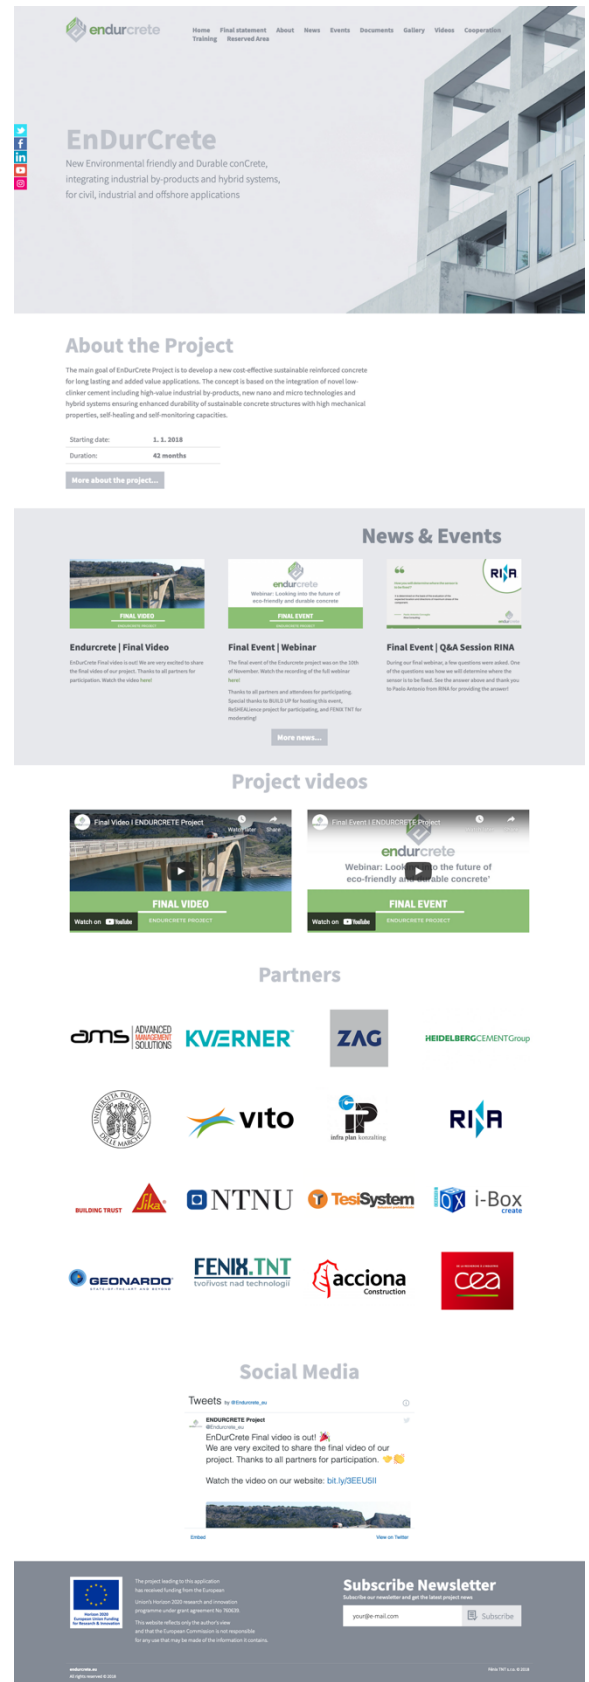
endurcrete

Home Final statement About News Events Documents Gallery Videos Cooperation Training Reserved Area

EnDurCrete

New Environmental friendly and Durable conCrete, integrating industrial by-products and hybrid systems, for civil, industrial and offshore applications

About the Project

The main goal of EnDurCrete Project is to develop a new cost-effective sustainable reinforced concrete for long lasting and added value applications. The concept is based on the integration of novel low-clinker cement including high-value industrial by-products, new nano and micro technologies and hybrid systems ensuring enhanced durability of sustainable concrete structures with high mechanical properties, self-healing and self-monitoring capacities.

| Starting date: | 1. 1. 2018 |
|---|---|
| Duration: | 42 months |

More about the project...

News & Events

FINAL VIDEO

endurcrete
Webinar: Looking into the future of eco-friendly and durable concrete
FINAL EVENT

RINA

Endurcrete | Final Video

EnDurCrete Final video is out! We are very excited to share the final video of our project. Thanks to all partners for participation. Watch the video here!

Final Event | Webinar

The final event of the Endurcrete project was on the 10th of November. Watch the recording of the full webinar here!

Thanks to all partners and attendees for participating. Special thanks to BUILD UP for hosting this event, ReSHEALience project for participating, and FENIX TNT for moderating!

Final Event | Q&A Session RINA

During our final webinar, a few questions were asked. One of the questions was how we will determine where the sensor is to be fixed. See the answer above and thank you to Paolo Antonio from RINA for providing the answer!

More news...

Project videos

Final Video | ENDURCRETE Project
Watch later Share
FINAL VIDEO
ENDURCRETE PROJECT
Watch on YouTube

Final Event | ENDURCRETE Project
endurcrete
Webinar: Looking into the future of eco-friendly and durable concrete'
FINAL EVENT
ENDURCRETE PROJECT
Watch on YouTube

Partners

ams ADVANCED MANAGEMENT SOLUTIONS
KVÆRNER
ZAG
HEIDELBERGCEMENTGroup
UNIVERSITÀ POLITECNICA DELLE MARCHE
vito
infra plan konsalting
RINA
BUILDING TRUST Sika
NTNU
TesiSystem
i-Box create
GEONARDO
FENIX TNT tvořivost nad technologií
acciona Construction
cea

Social Media

Tweets by @Endurcrete_eu

ENDURCRETE Project
@Endurcrete_eu
EnDurCrete Final video is out!
We are very excited to share the final video of our project. Thanks to all partners for participation.

Watch the video on our website: bit.ly/3EEU5Il

Embed View on Twitter

Horizon 2020 European Union Funding for Research & Innovation

The project leading to this application has received funding from the European Union's Horizon 2020 research and innovation programme under grant agreement No 760639.

This website reflects only the author's view and that the European Commission is not responsible for any use that may be made of the information it contains.

Subscribe Newsletter
Subscribe our newsletter and get the latest project news
your@e-mail.com
Subscribe

endurcrete.eu
All rights reserved © 2018

Fenix TNT s.r.o. © 2018